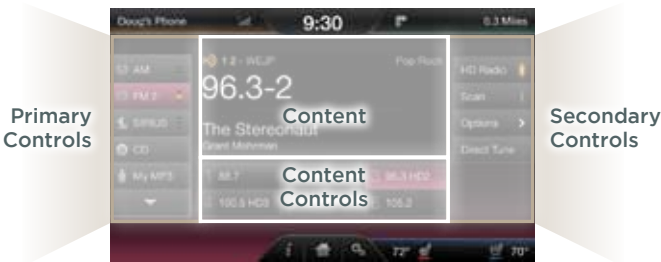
Doug's Phone 9:30 0.3 Miles

Primary Controls

AM
FM 2
SIRIUS
CD
My MP3

1-2 - WDJP Pop Rock
96.3-2
Content
The Stereonaut
Grant Mohrman

Content Controls
88.7
96.3 HD2
100.5 HD3
105.2

HD Radio
Scan
Options
Direct Tune

Secondary Controls

72°
70°